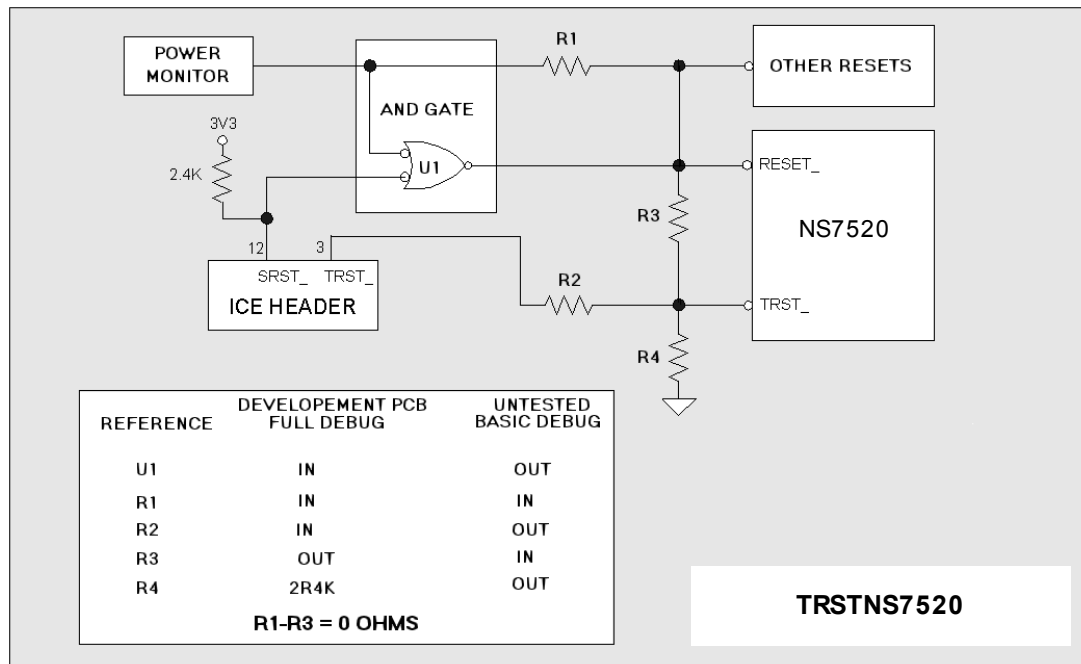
POWER MONITOR

R1

OTHER RESETS

AND GATE

3V3

2.4K

U1

RESET_

R3

NS7520

12

3

SRST_ TRST_

ICE HEADER

R2

TRST_

R4

| REFERENCE | DEVELOPEMENT PCB FULL DEBUG | UNTESTED BASIC DEBUG |
|---|---|---|
| U1 | IN | OUT |
| R1 | IN | IN |
| R2 | IN | OUT |
| R3 | OUT | IN |
| R4 | 2R4K | OUT |

R1-R3 = 0 OHMS

TRSTNS7520